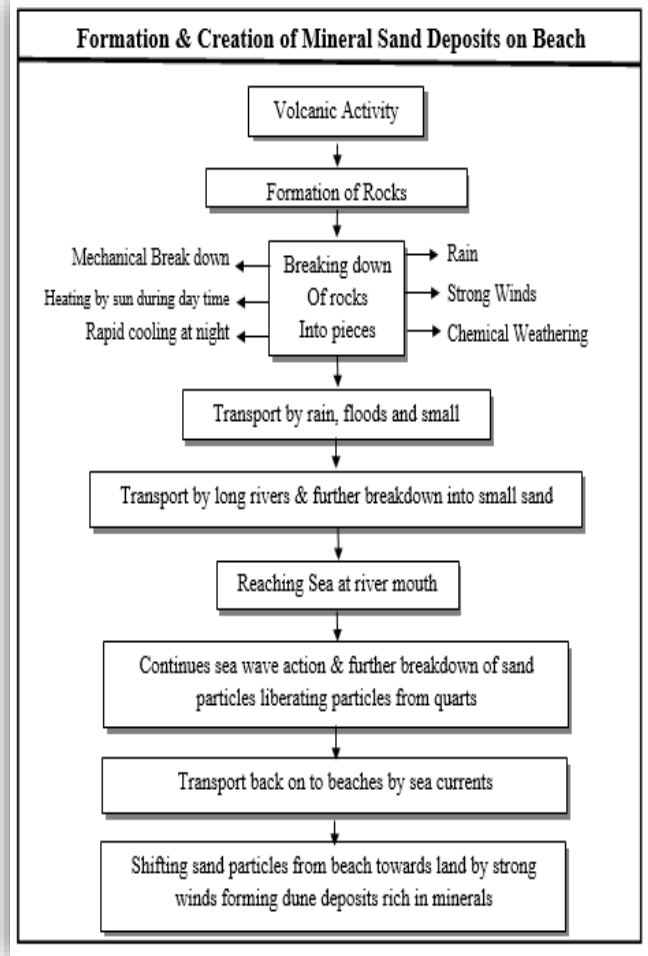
Formation & Creation of Mineral Sand Deposits on Beach

Volcanic Activity

Formation of Rocks

Mechanical Break down

Heating by sun during day time

Rapid cooling at night

Breaking down Of rocks Into pieces

Rain

Strong Winds

Chemical Weathering

Transport by rain, floods and small

Transport by long rivers & further breakdown into small sand

Reaching Sea at river mouth

Continues sea wave action & further breakdown of sand particles liberating particles from quarts

Transport back on to beaches by sea currents

Shifting sand particles from beach towards land by strong winds forming dune deposits rich in minerals